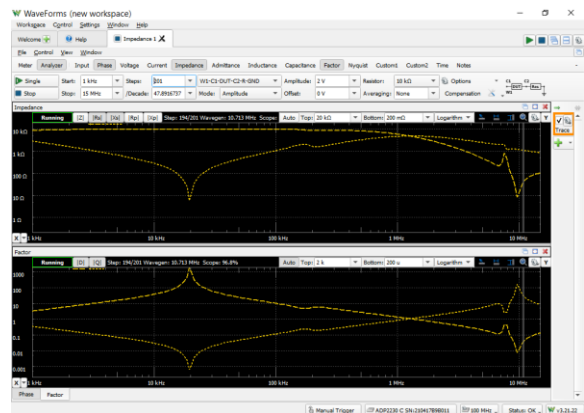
WaveForms (new workspace)
Workspace Control Settings Window Help
Welcome Help Impedance 1 X
File Control View Window
Meter Analyzer Input Phase Voltage Current Impedance Admittance Inductance Capacitance Factor Nyquist Custom1 Custom2 Time Notes
Single Start: 1 kHz Steps: 201 W1-C1-DUT-C2-R-GND Amplitude: 2 V Resistor: 10 kΩ Options
Stop Stop: 15 MHz /Decade: 47.8916757 Mode: Amplitude Offset: 0 V Averaging: None Compensation
Impedance
Running |Z| |Rs| |Xs| |Rp| |Xp| Step: 194/201 Wavegen: 10.713 MHz Scope: Auto Top: 20 kΩ Bottom: 200 mΩ Logarithm
Trace
10 kΩ
1 kΩ
100 Ω
10 Ω
1 Ω
X 1 kHz 10 kHz 100 kHz 1 MHz 10 MHz
Factor
Running |D| |Q| Step: 194/201 Wavegen: 10.713 MHz Scope: 96.8% Auto Top: 2 k Bottom: 200 u Logarithm
1000
100
10
1
0.1
0.01
0.001
X 1 kHz 10 kHz 100 kHz 1 MHz 10 MHz
Phase Factor
Manual Trigger ADP2230 C SN:210417B9B011 100 MHz Status: OK W v3.21.22